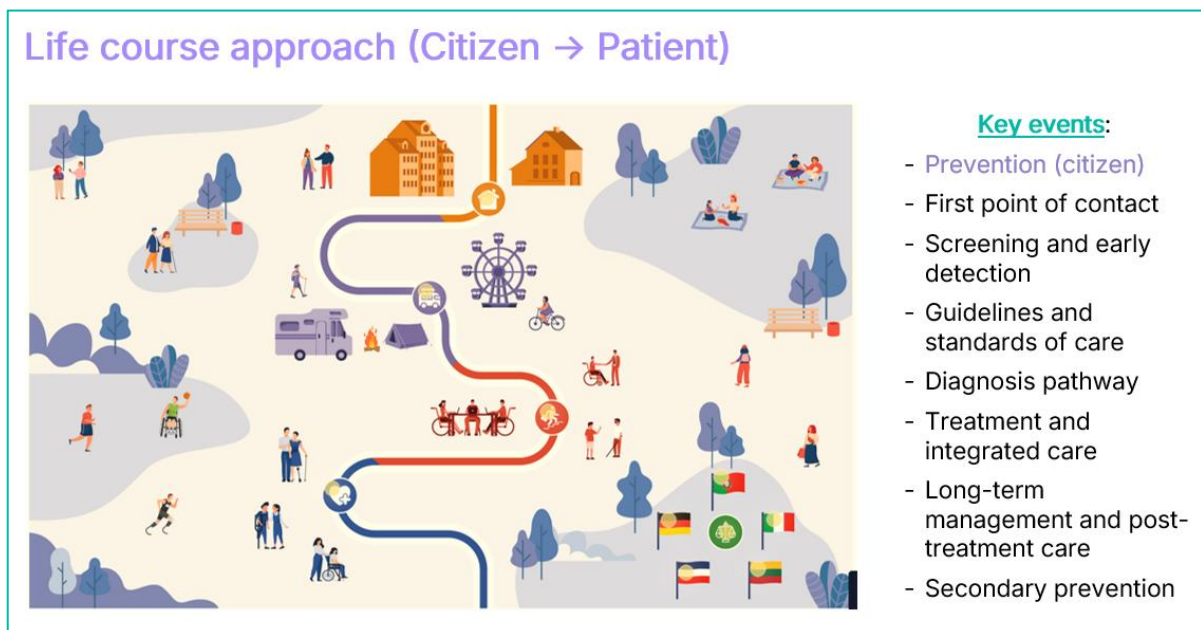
Life course approach (Citizen → Patient)

Key events:

- Prevention (citizen)
- First point of contact
- Screening and early detection
- Guidelines and standards of care
- Diagnosis pathway
- Treatment and integrated care
- Long-term management and post-treatment care
- Secondary prevention